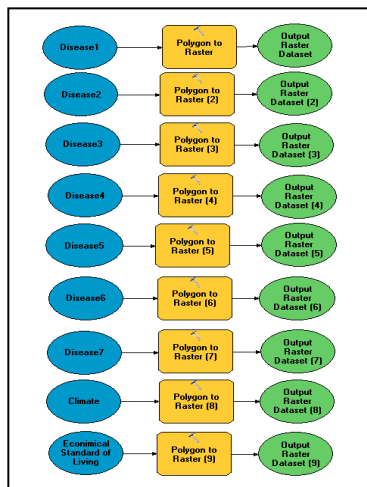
Disease1
Polygon to Raster
Output Raster Dataset

Disease2
Polygon to Raster (2)
Output Raster Dataset (2)

Disease3
Polygon to Raster (3)
Output Raster Dataset (3)

Disease4
Polygon to Raster (4)
Output Raster Dataset (4)

Disease5
Polygon to Raster (5)
Output Raster Dataset (5)

Disease6
Polygon to Raster (6)
Output Raster Dataset (6)

Disease7
Polygon to Raster (7)
Output Raster Dataset (7)

Climate
Polygon to Raster (8)
Output Raster Dataset (8)

Econimical Standard of Living
Polygon to Raster (9)
Output Raster Dataset (9)